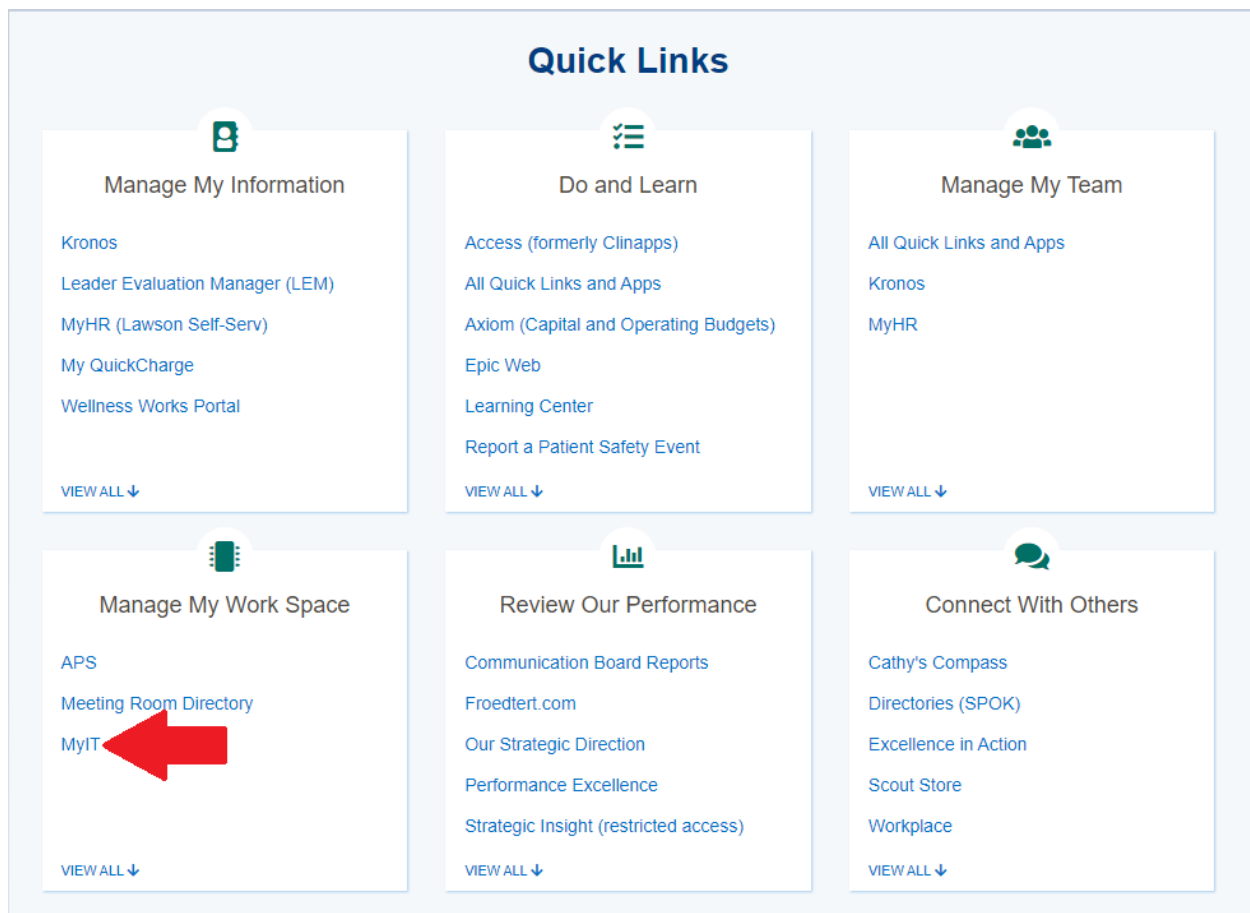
Quick Links

Manage My Information

Kronos

Leader Evaluation Manager (LEM)

MyHR (Lawson Self-Serv)

My QuickCharge

Wellness Works Portal

VIEW ALL ↓

Do and Learn

Access (formerly Clinapps)

All Quick Links and Apps

Axiom (Capital and Operating Budgets)

Epic Web

Learning Center

Report a Patient Safety Event

VIEW ALL ↓

Manage My Team

All Quick Links and Apps

Kronos

MyHR

VIEW ALL ↓

Manage My Work Space

APS

Meeting Room Directory

MyIT

VIEW ALL ↓

Review Our Performance

Communication Board Reports

Froedtert.com

Our Strategic Direction

Performance Excellence

Strategic Insight (restricted access)

VIEW ALL ↓

Connect With Others

Cathy's Compass

Directories (SPOK)

Excellence in Action

Scout Store

Workplace

VIEW ALL ↓